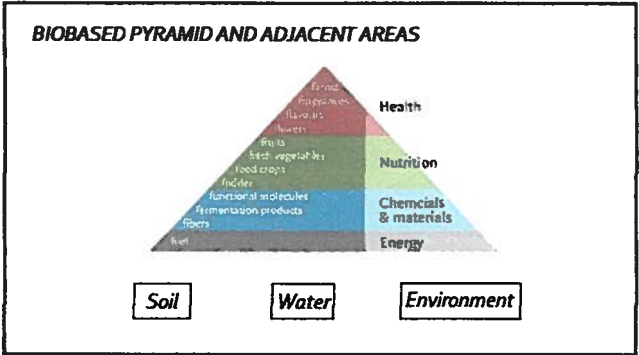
BIOBASED PYRAMID AND ADJACENT AREAS

farma
fragrances
flavours
flowers

Health

fruits
fresh vegetables
food crops
fodder

Nutrition

functional molecules
fermentation products
fibers

Chemcials & materials

fuel

Energy

Soil

Water

Environment